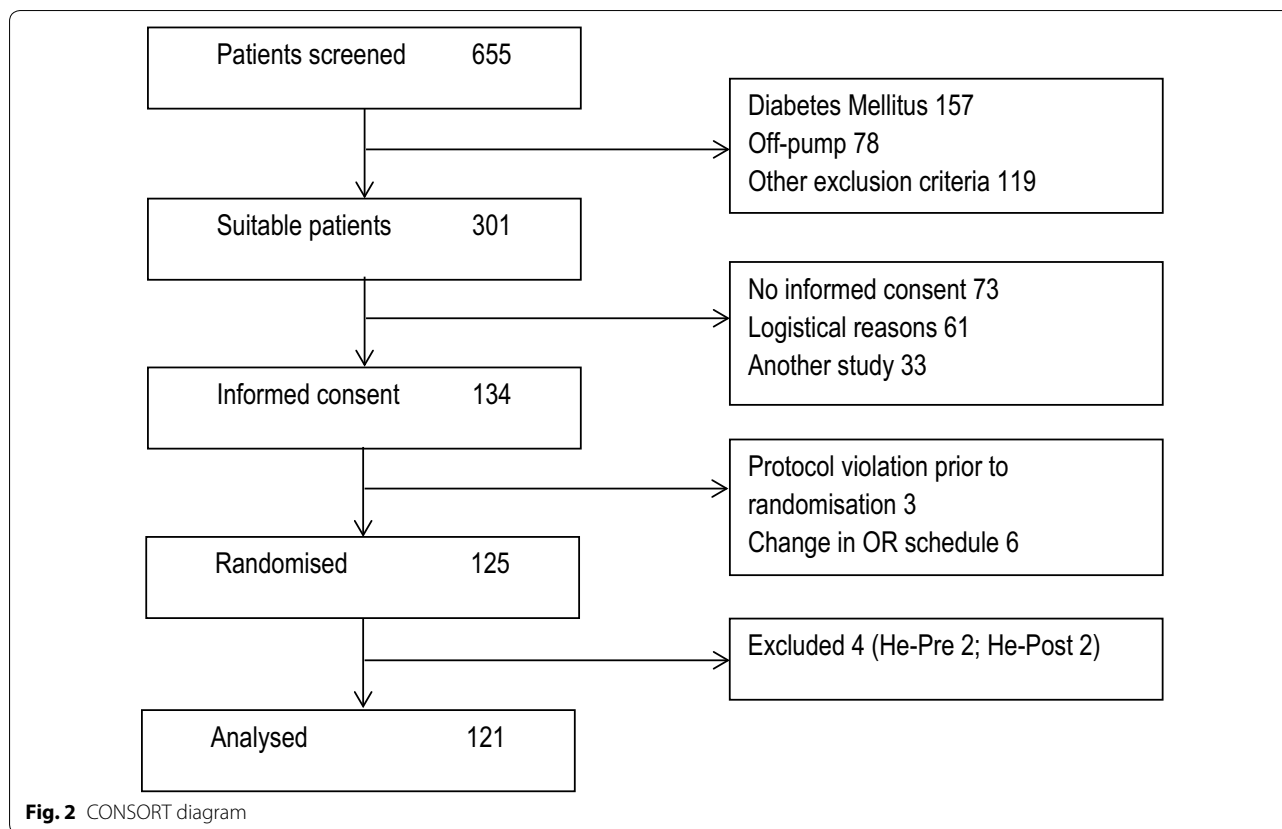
Patients screened 655

Diabetes Mellitus 157
Off-pump 78
Other exclusion criteria 119

Suitable patients 301

No informed consent 73
Logistical reasons 61
Another study 33

Informed consent 134

Protocol violation prior to randomisation 3
Change in OR schedule 6

Randomised 125

Excluded 4 (He-Pre 2; He-Post 2)

Analysed 121

**Fig. 2** CONSORT diagram